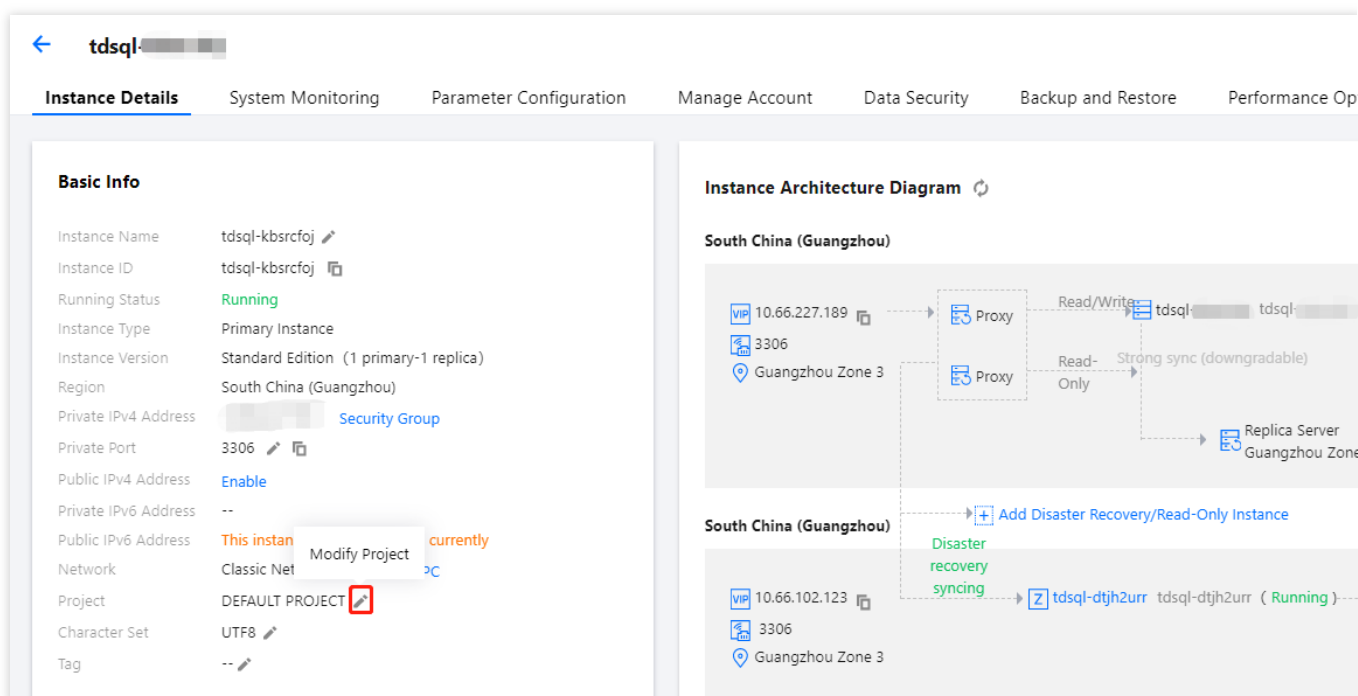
tdsql-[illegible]

Instance Details System Monitoring Parameter Configuration Manage Account Data Security Backup and Restore Performance Op

Basic Info

| | |
|---|---|
| Instance Name | tdsql-kbsrcfoj |
| Instance ID | tdsql-kbsrcfoj |
| Running Status | Running |
| Instance Type | Primary Instance |
| Instance Version | Standard Edition（1 primary-1 replica) |
| Region | South China (Guangzhou) |
| Private IPv4 Address | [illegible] Security Group |
| Private Port | 3306 |
| Public IPv4 Address | Enable |
| Private IPv6 Address | -- |
| Public IPv6 Address | This instan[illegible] currently |
| Network | Classic Net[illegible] PC |
| Project | DEFAULT PROJECT |
| Character Set | UTF8 |
| Tag | -- |

Modify Project

Instance Architecture Diagram

South China (Guangzhou)

VIP 10.66.227.189
3306
Guangzhou Zone 3

Proxy
Proxy

Read/Write
Read-Only

tdsql-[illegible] tdsql-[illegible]

Strong sync (downgradable)

Replica Server
Guangzhou Zone

Add Disaster Recovery/Read-Only Instance

South China (Guangzhou)

Disaster recovery syncing

VIP 10.66.102.123
3306
Guangzhou Zone 3

tdsql-dtjh2urr tdsql-dtjh2urr（Running）